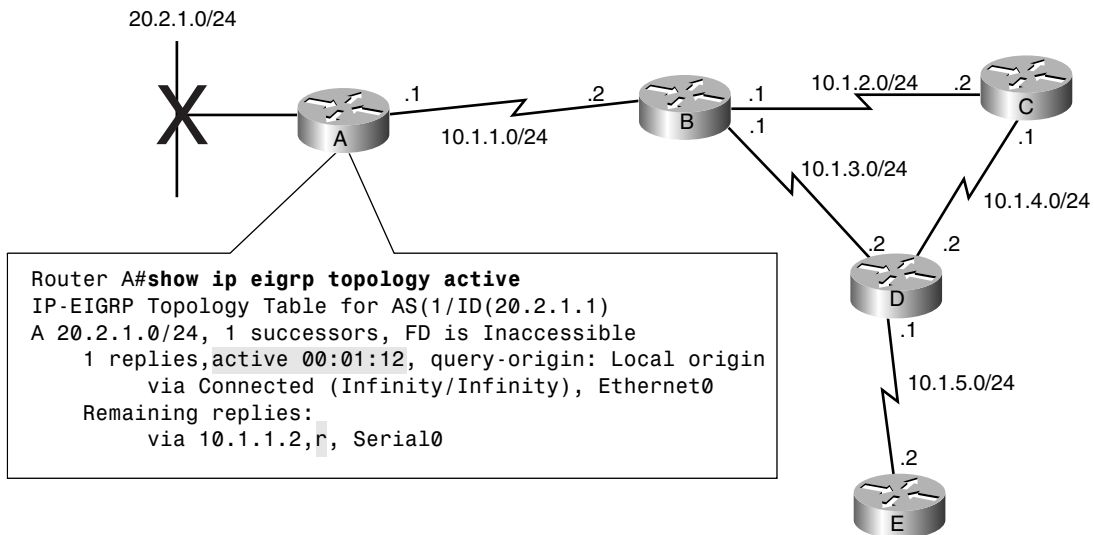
20.2.1.0/24

A

.1

.2

10.1.1.0/24

B

.1

.1

10.1.2.0/24

.2

C

.1

10.1.3.0/24

10.1.4.0/24

.2

.2

D

.1

10.1.5.0/24

.2

E

Router A#**show ip eigrp topology active**
IP-EIGRP Topology Table for AS(1/ID(20.2.1.1)
A 20.2.1.0/24, 1 successors, FD is Inaccessible
1 replies, active 00:01:12, query-origin: Local origin
via Connected (Infinity/Infinity), Ethernet0
Remaining replies:
via 10.1.1.2, r, Serial0